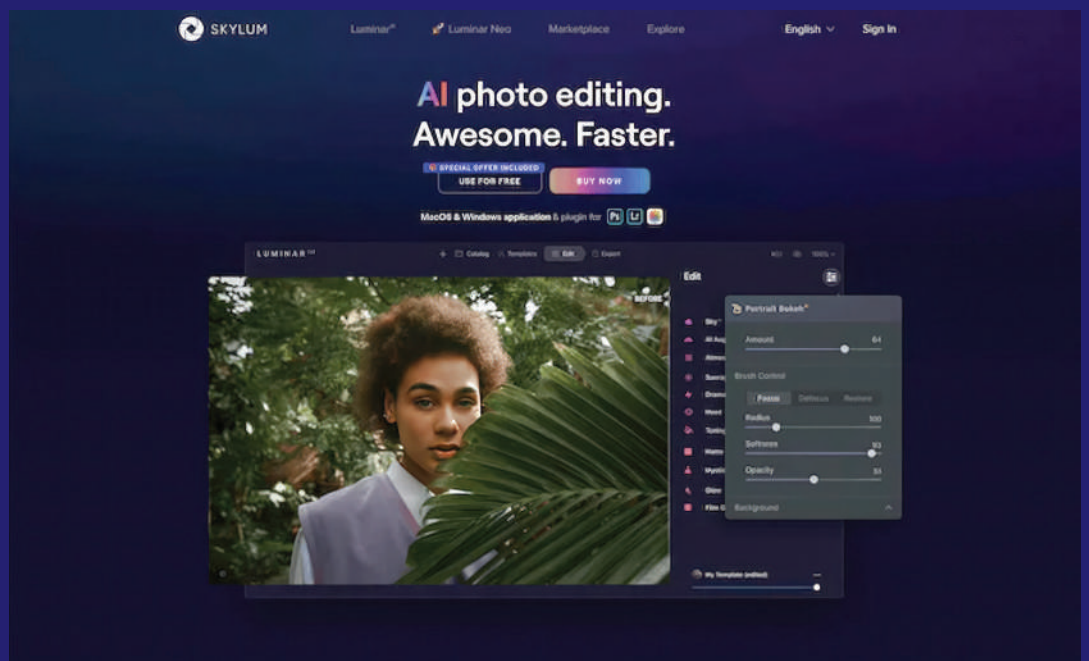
SKYLUM

Luminar AI

Luminar Neo

Marketplace

Explore

English

Sign In

AI photo editing.
Awesome. Faster.

SPECIAL OFFER INCLUDED

USE FOR FREE

BUY NOW

MacOS & Windows application & plugin for Ps Lr

LUMINAR AI

Catalog

Templates

Edit

Export

BEFORE

Edit

Portrait Bokeh

Amount 64

Brush Control

Focus

Defocus

Restore

Radius 100

Softness 93

Opacity 51

Background

Sky

AI Aug

Atmos

Sunra

Drama

Mood

Toning

Matte

Mystic

Glow

Film G

My Template (edited)